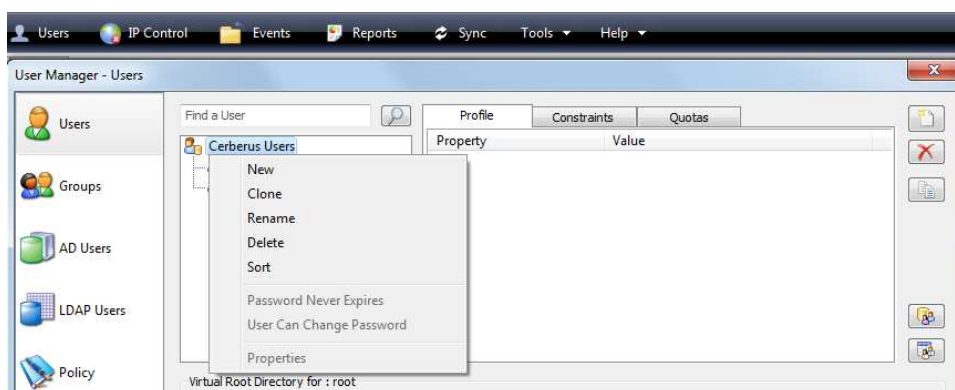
Users IP Control Events Reports Sync Tools ▾ Help ▾

User Manager - Users

Users

Groups

AD Users

LDAP Users

Policy

Find a User

Cerberus Users

New
Clone
Rename
Delete
Sort
Password Never Expires
User Can Change Password
Properties

Profile | Constraints | Quotas

| Property | Value |
|---|---|

Virtual Root Directory for : root